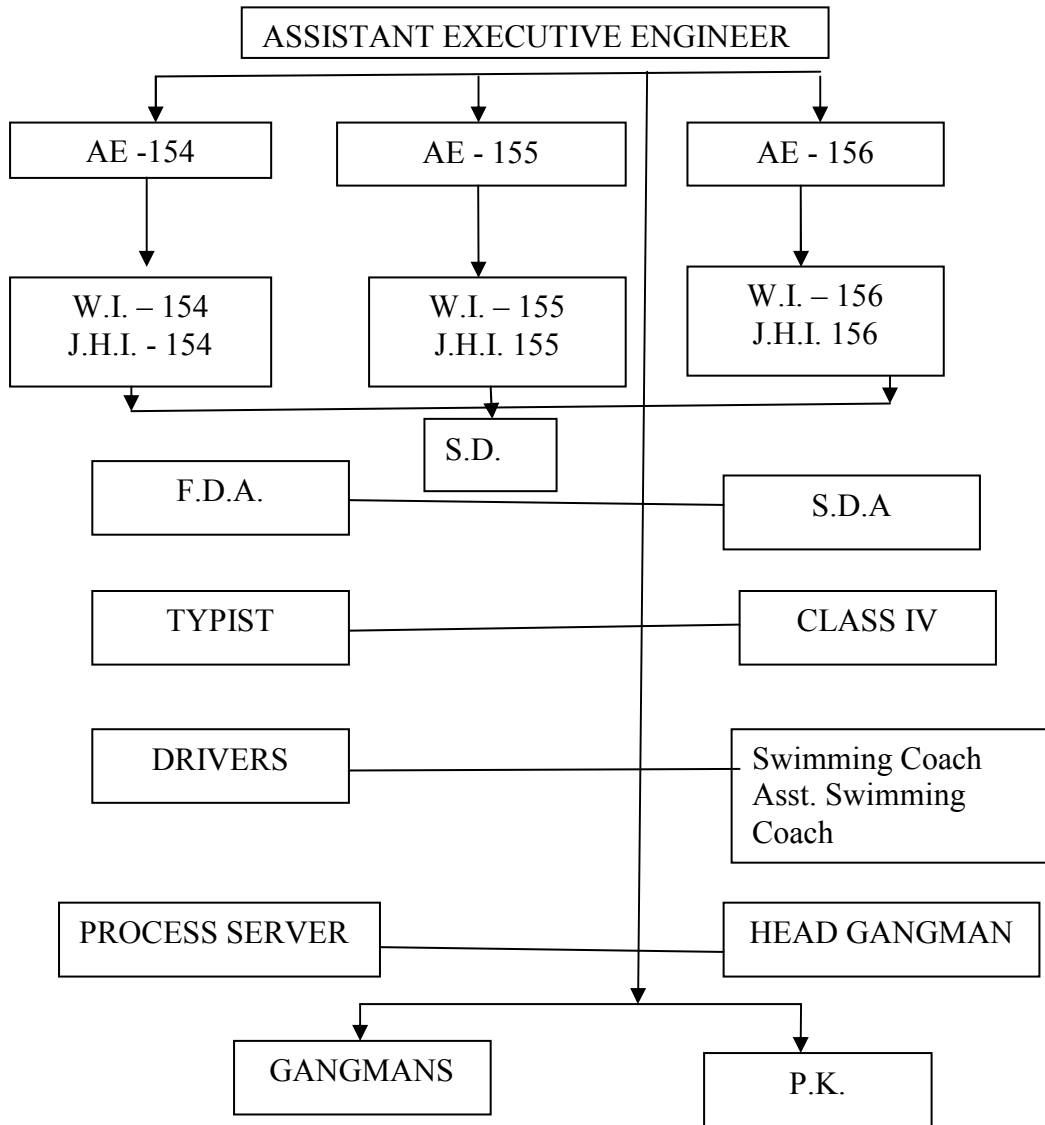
ASSISTANT EXECUTIVE ENGINEER

AE -154

AE - 155

AE - 156

W.I. – 154
J.H.I. - 154

W.I. – 155
J.H.I. 155

W.I. – 156
J.H.I. 156

S.D.

F.D.A.

S.D.A

TYPIST

CLASS IV

DRIVERS

Swimming Coach
Asst. Swimming Coach

PROCESS SERVER

HEAD GANGMAN

GANGMANS

P.K.